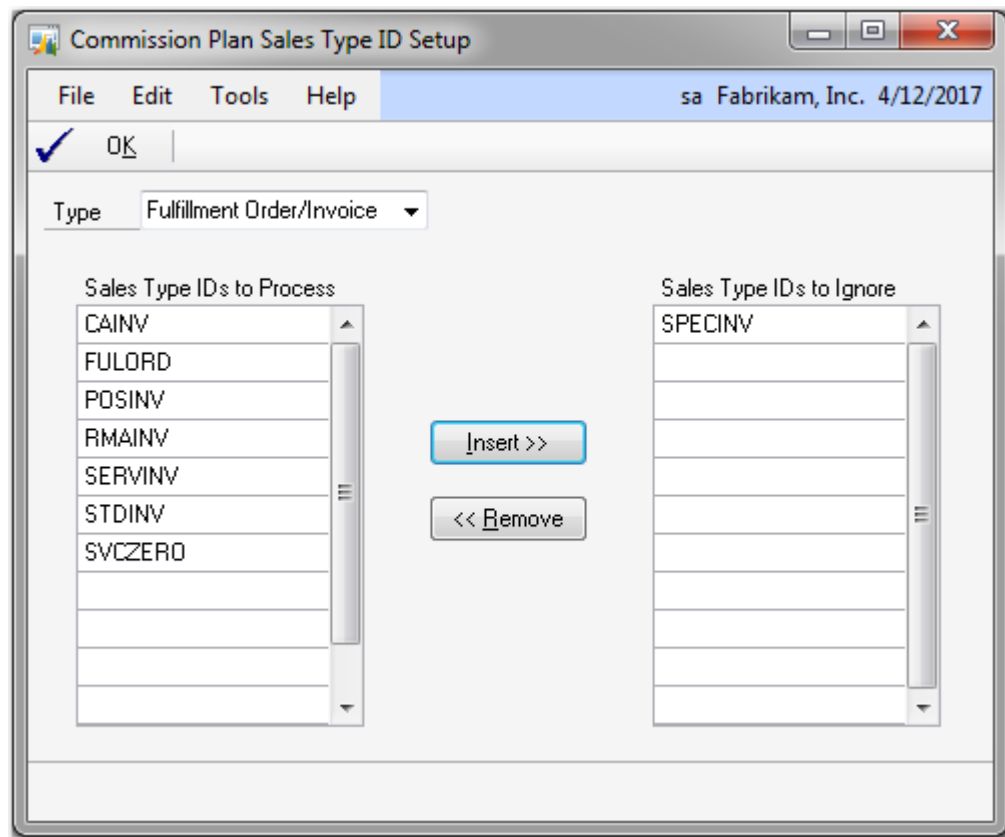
Commission Plan Sales Type ID Setup

File Edit Tools Help

sa Fabrikam, Inc. 4/12/2017

OK

Type Fulfillment Order/Invoice

Sales Type IDs to Process

CAINV
FULORD
POSINV
RMAINV
SERVINV
STDINV
SVCZERO

Insert >>

<< Remove

Sales Type IDs to Ignore

SPECINV